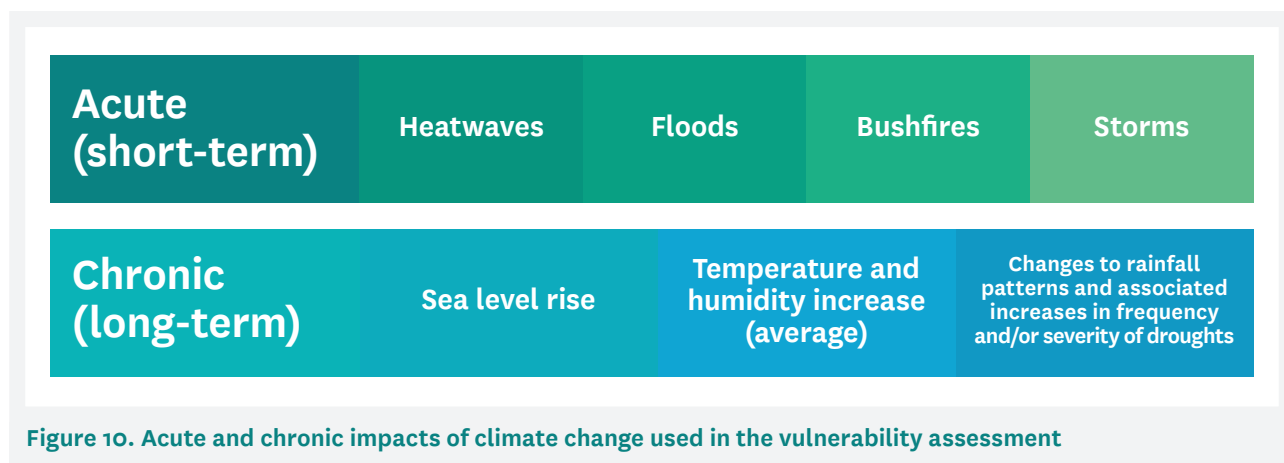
| Acute (short-term) | Heatwaves | Floods | Bushfires | Storms |
|---|---|---|---|---|

| Chronic (long-term) | Sea level rise | Temperature and humidity increase (average) | Changes to rainfall patterns and associated increases in frequency and/or severity of droughts |
|---|---|---|---|

Figure 10. Acute and chronic impacts of climate change used in the vulnerability assessment